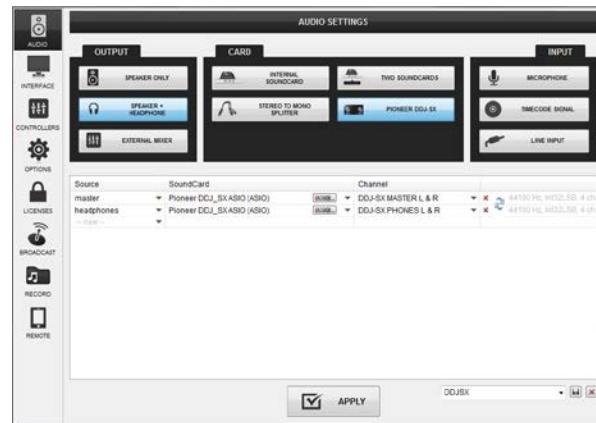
AUDIO
INTERFACE
CONTROLLERS
OPTIONS
LICENSES
BROADCAST
RECORD
REMOTE

AUDIO SETTINGS

OUTPUT
SPEAKER ONLY
SPEAKER + HEADPHONE
EXTERNAL MIXER

CARD
INTERNAL SOUNDCARD
TWO SOUNDCARDS
STEREO TO MONO SPLITTER
PIONEER DDJ-SX

INPUT
MICROPHONE
TIMECODE SIGNAL
LINE INPUT

| Source | SoundCard | | Channel | |
|---|---|---|---|---|
| master | Pioneer DDJ_SX ASIO (ASIO) | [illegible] | DDJ-SX MASTER L & R | 44100 Hz, WDZLSB, 4 ch |
| headphones | Pioneer DDJ_SX ASIO (ASIO) | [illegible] | DDJ-SX PHONES L & R | 44100 Hz, WDZLSB, 4 ch |
| -- new -- | | | | |

APPLY

DDJSX